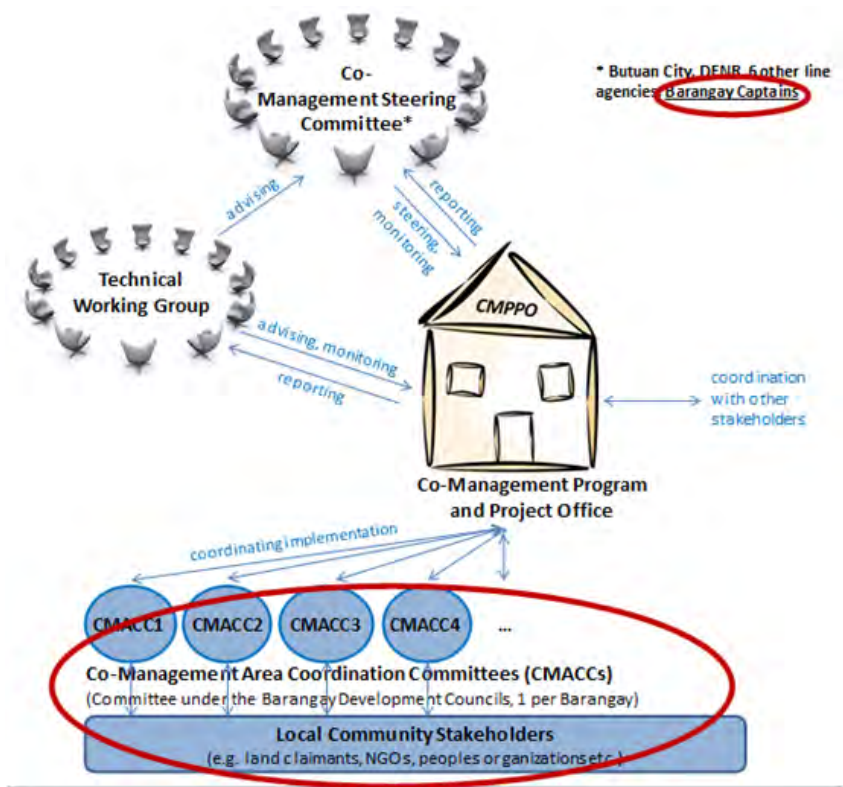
Co-Management Steering Committee*

* Butuan City, DENR, 6 other line agencies, Barangay Captains

advising

reporting

steering, monitoring

Technical Working Group

CMPPO

advising, monitoring

reporting

coordination with other stakeholders

Co-Management Program and Project Office

coordinating implementation

CMACC1

CMACC2

CMACC3

CMACC4

...

Co-Management Area Coordination Committees (CMACCs)

(Committee under the Barangay Development Councils, 1 per Barangay)

Local Community Stakeholders

(e.g. land claimants, NGOs, peoples organizations etc.)